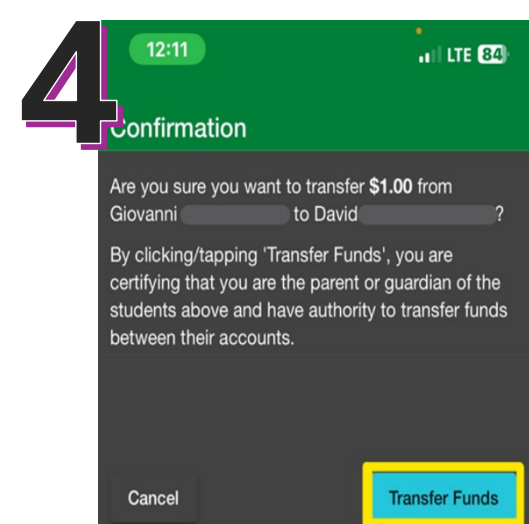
4

12:11

LTE 84

Confirmation

Are you sure you want to transfer **$1.00** from Giovanni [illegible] to David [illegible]?

By clicking/tapping 'Transfer Funds', you are certifying that you are the parent or guardian of the students above and have authority to transfer funds between their accounts.

Cancel

Transfer Funds